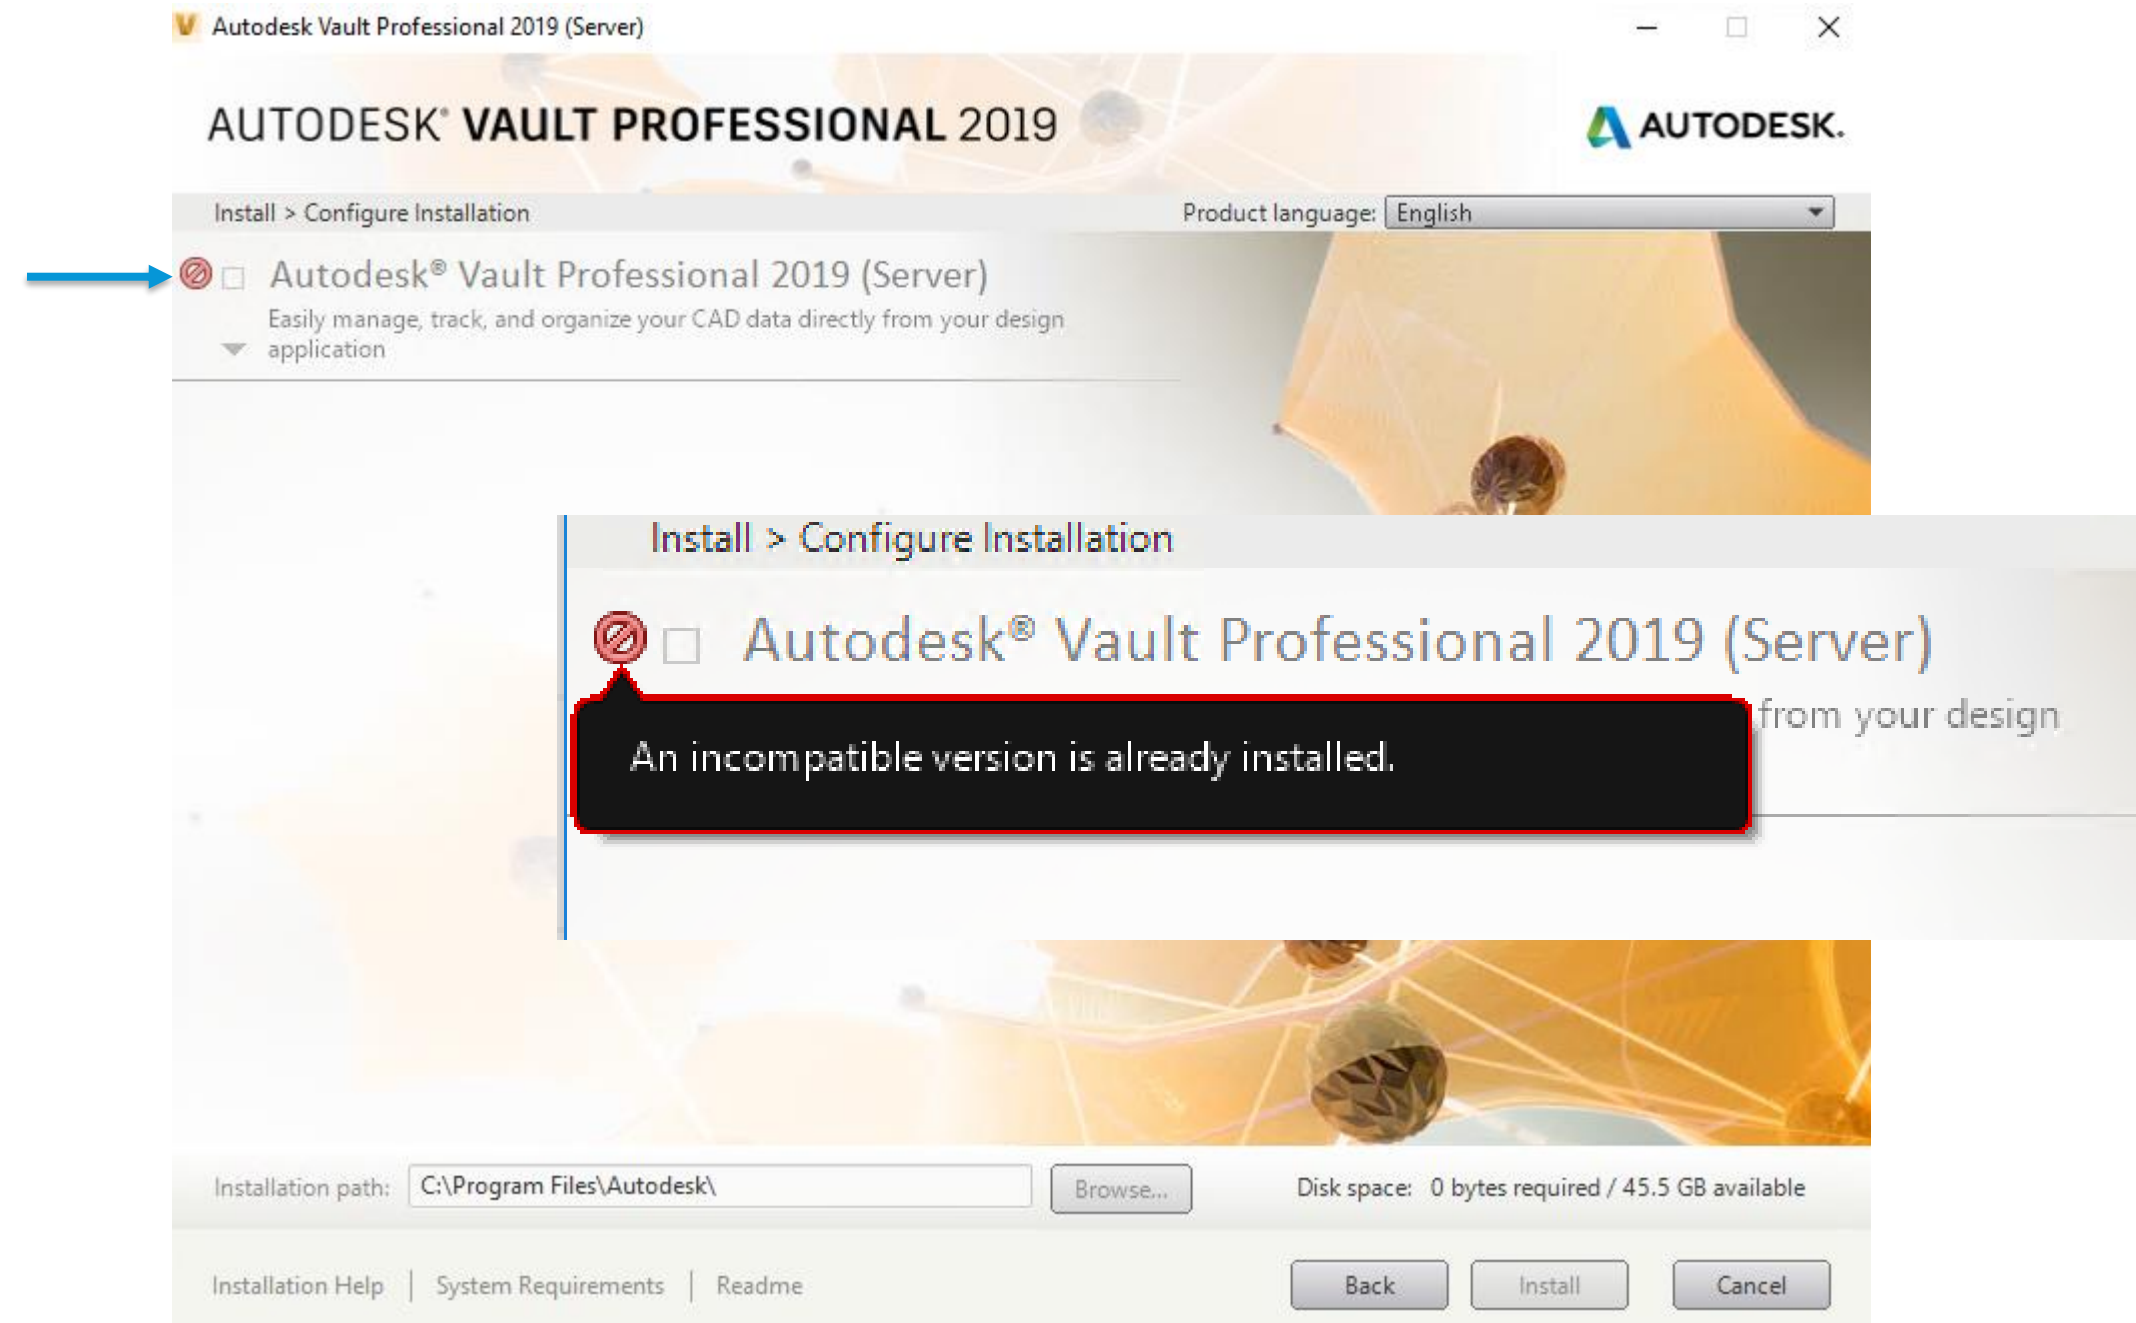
Autodesk Vault Professional 2019 (Server)

AUTODESK® VAULT PROFESSIONAL 2019

AUTODESK.

Install > Configure Installation

Product language: English

Autodesk® Vault Professional 2019 (Server)

Easily manage, track, and organize your CAD data directly from your design application

Install > Configure Installation

Autodesk® Vault Professional 2019 (Server)

from your design

An incompatible version is already installed.

Installation path: C:\Program Files\Autodesk\

Browse...

Disk space: 0 bytes required / 45.5 GB available

Installation Help | System Requirements | Readme

Back

Install

Cancel